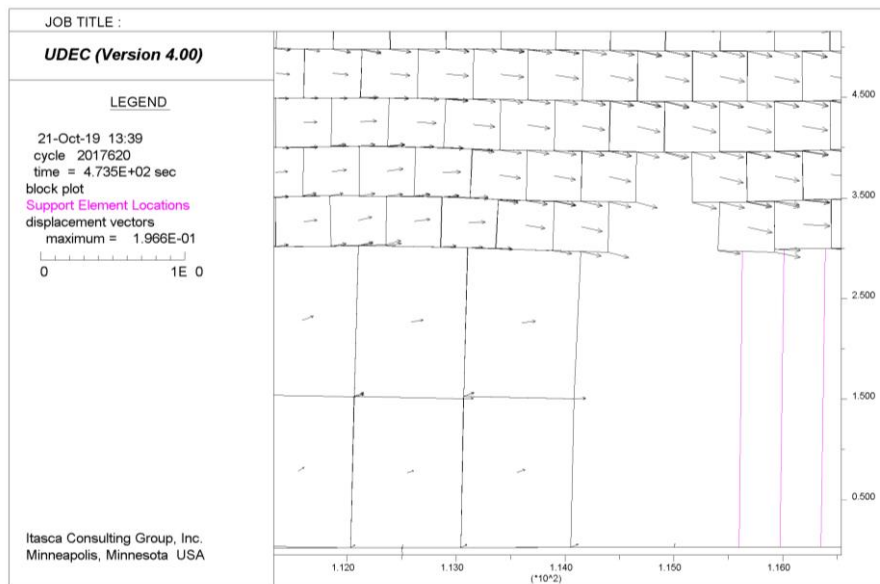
JOB TITLE :

UDEC (Version 4.00)

LEGEND

21-Oct-19 13:39
cycle 2017620
time = 4.735E+02 sec
block plot
Support Element Locations
displacement vectors
maximum = 1.966E-01

0 1E 0

Itasca Consulting Group, Inc.
Minneapolis, Minnesota USA

4.500
3.500
2.500
1.500
0.500

1.120
1.130
1.140
1.150
1.160
(*10^2)